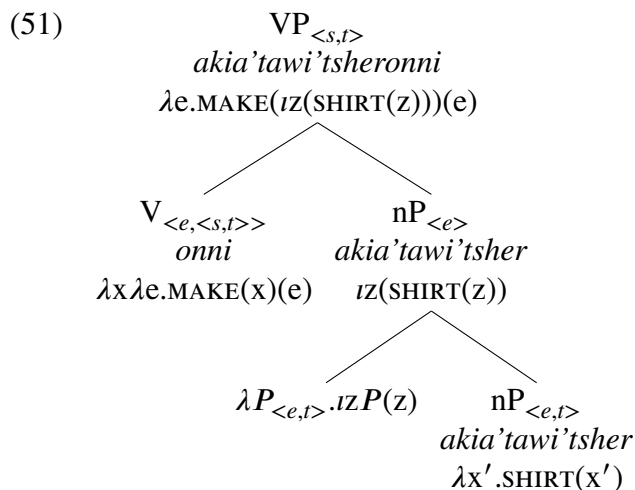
(51)

$VP_{<s,t>}$
*akia'tawi'tsheronni*
$\lambda$e.MAKE($\iota$z(SHIRT(z)))(e)

$V_{<e,<s,t>>}$
*onni*
$\lambda$x$\lambda$e.MAKE(x)(e)

$nP_{<e>}$
*akia'tawi'tsher*
$\iota$z(SHIRT(z))

$\lambda P_{<e,t>}.\iota z P(z)$

$nP_{<e,t>}$
*akia'tawi'tsher*
$\lambda$x$'$.SHIRT(x$'$)